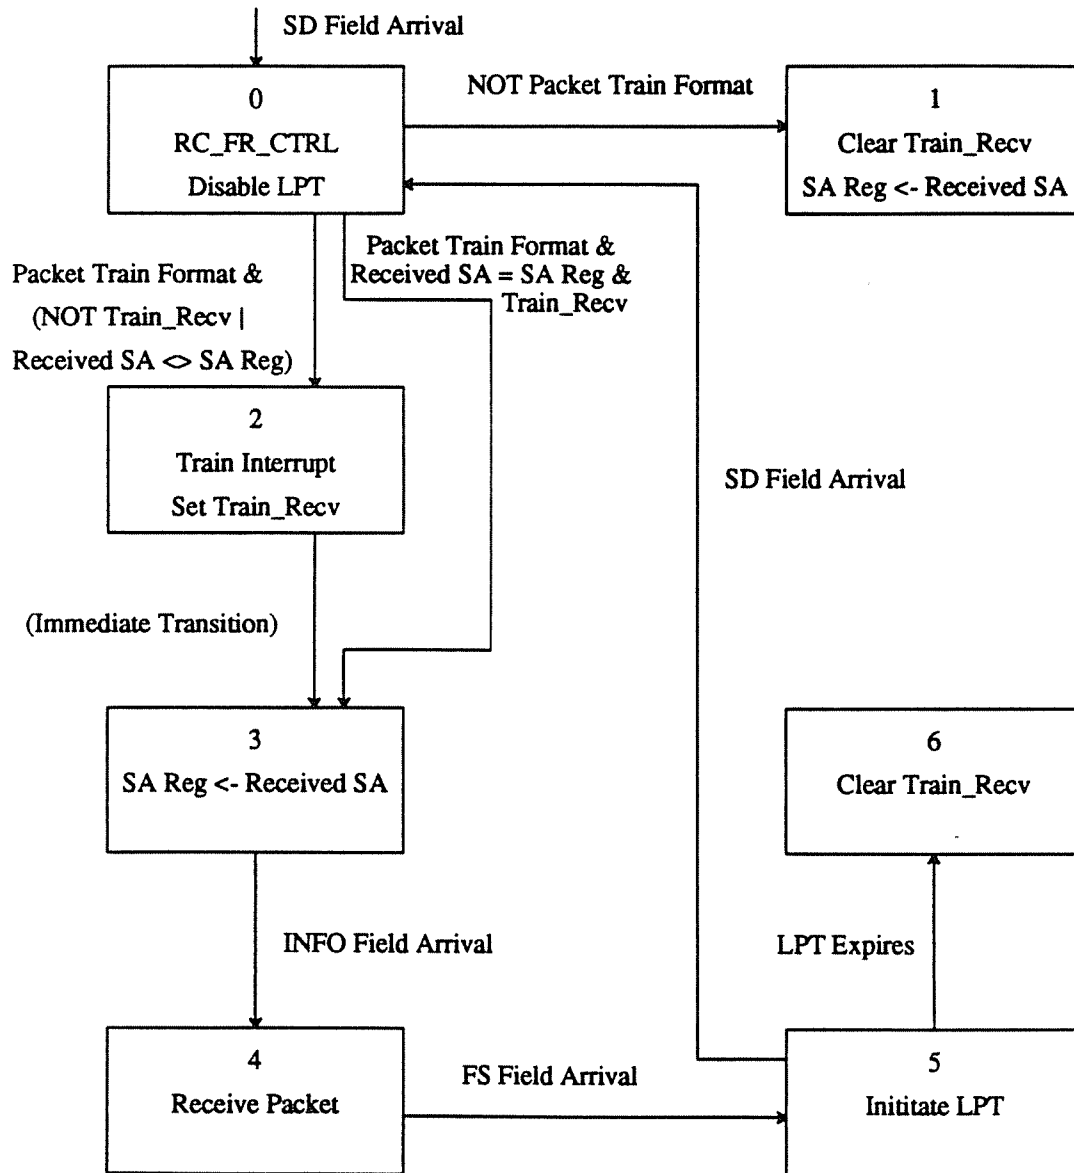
SD Field Arrival

0
RC_FR_CTRL
Disable LPT

NOT Packet Train Format

1
Clear Train_Recv
SA Reg <- Received SA

Packet Train Format &
(NOT Train_Recv |
Received SA <> SA Reg)

Packet Train Format &
Received SA = SA Reg &
Train_Recv

2
Train Interrupt
Set Train_Recv

SD Field Arrival

(Immediate Transition)

3
SA Reg <- Received SA

6
Clear Train_Recv

INFO Field Arrival

LPT Expires

4
Receive Packet

FS Field Arrival

5
Inititate LPT